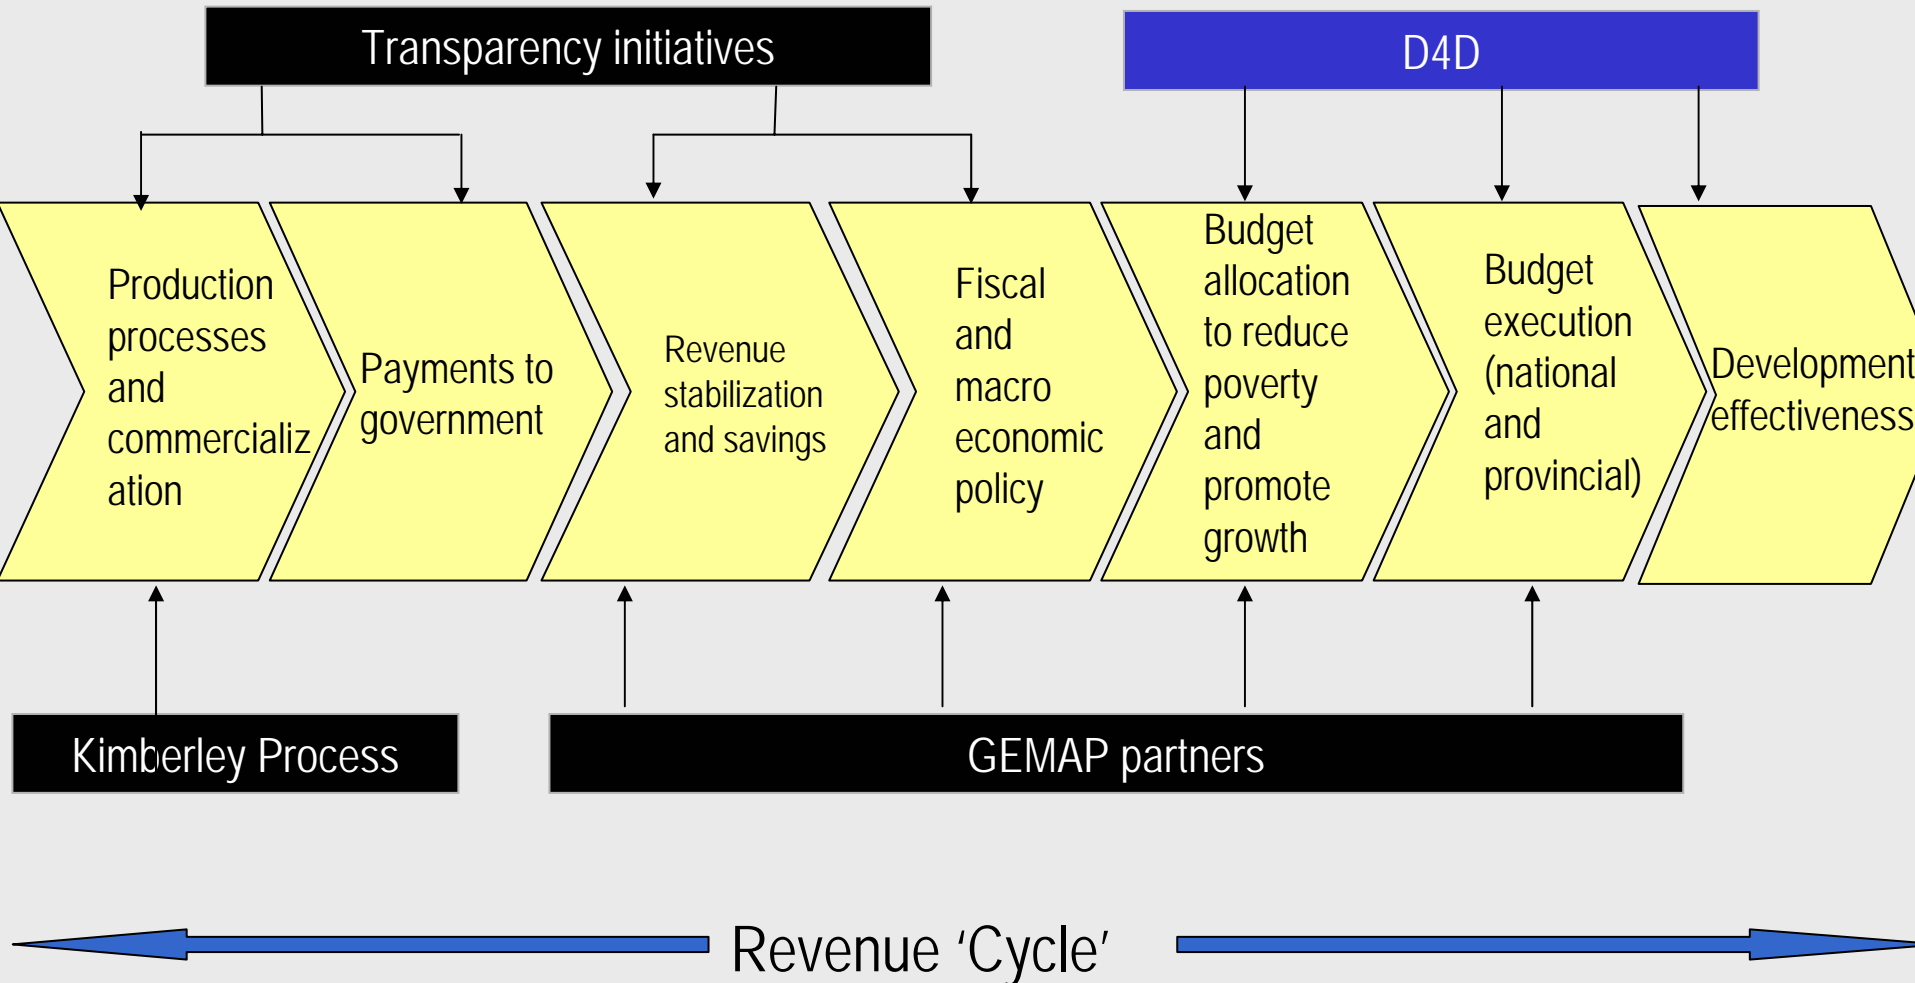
Transparency initiatives

D4D

Production processes and commercialization

Payments to government

Revenue stabilization and savings

Fiscal and macro economic policy

Budget allocation to reduce poverty and promote growth

Budget execution (national and provincial)

Development effectiveness

Kimberley Process

GEMAP partners

Revenue 'Cycle'